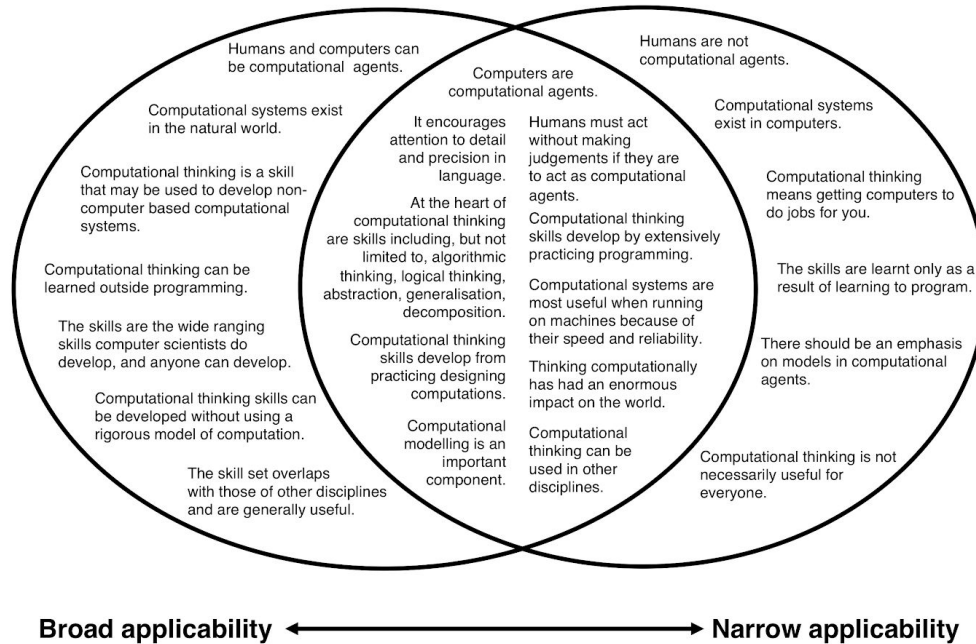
Humans and computers can be computational agents.

Computational systems exist in the natural world.

Computational thinking is a skill that may be used to develop non-computer based computational systems.

Computational thinking can be learned outside programming.

The skills are the wide ranging skills computer scientists do develop, and anyone can develop.

Computational thinking skills can be developed without using a rigorous model of computation.

The skill set overlaps with those of other disciplines and are generally useful.

Computers are computational agents.

It encourages attention to detail and precision in language.

At the heart of computational thinking are skills including, but not limited to, algorithmic thinking, logical thinking, abstraction, generalisation, decomposition.

Computational thinking skills develop from practicing designing computations.

Computational modelling is an important component.

Humans must act without making judgements if they are to act as computational agents.

Computational thinking skills develop by extensively practicing programming.

Computational systems are most useful when running on machines because of their speed and reliability.

Thinking computationally has had an enormous impact on the world.

Computational thinking can be used in other disciplines.

Humans are not computational agents.

Computational systems exist in computers.

Computational thinking means getting computers to do jobs for you.

The skills are learnt only as a result of learning to program.

There should be an emphasis on models in computational agents.

Computational thinking is not necessarily useful for everyone.

Broad applicability ⟷ Narrow applicability